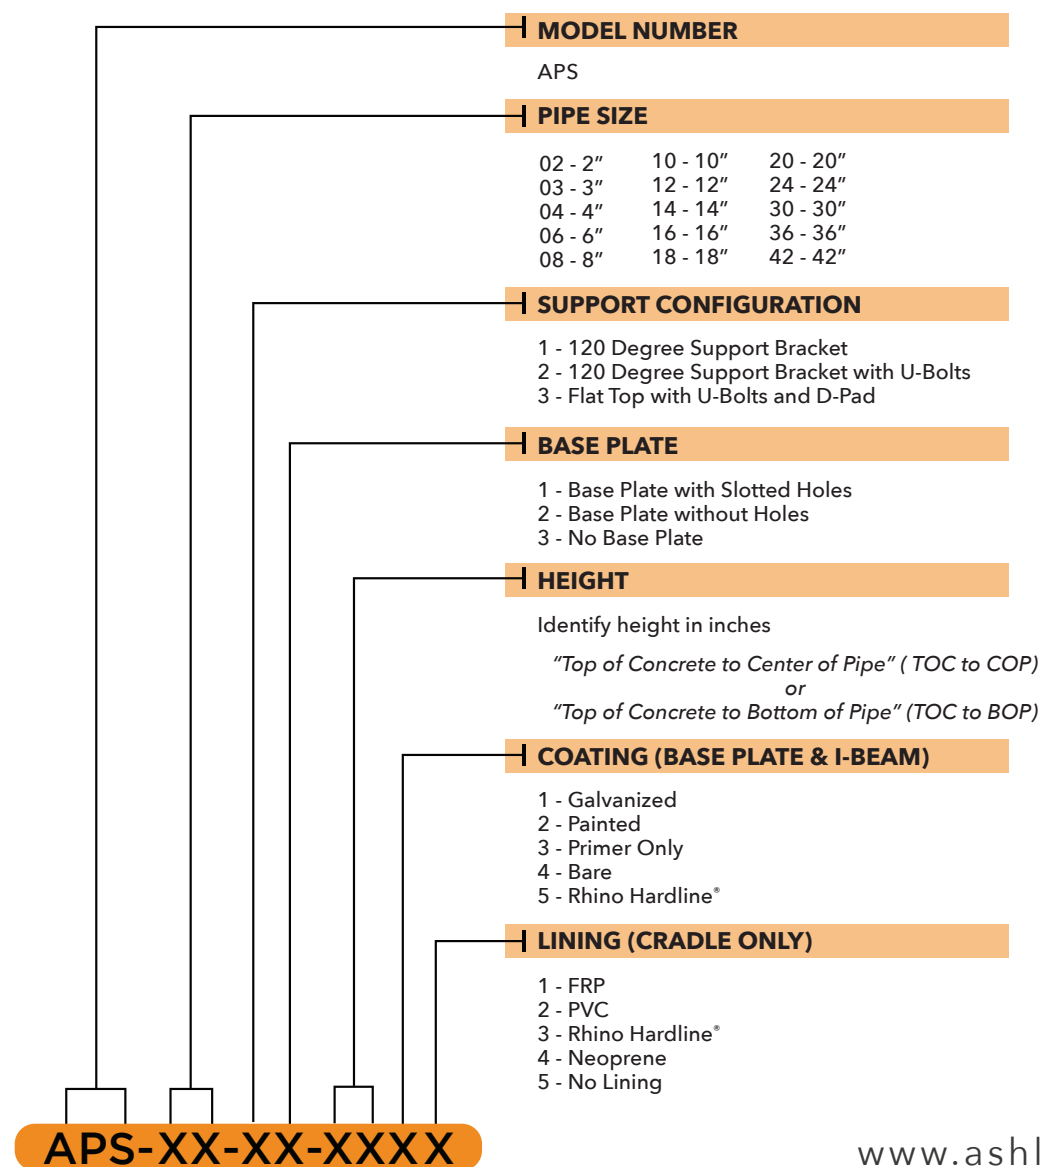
MODEL NUMBER

APS

PIPE SIZE

02 - 2″
03 - 3″
04 - 4″
06 - 6″
08 - 8″

10 - 10″
12 - 12″
14 - 14″
16 - 16″
18 - 18″

20 - 20″
24 - 24″
30 - 30″
36 - 36″
42 - 42″

SUPPORT CONFIGURATION

1 - 120 Degree Support Bracket
2 - 120 Degree Support Bracket with U-Bolts
3 - Flat Top with U-Bolts and D-Pad

BASE PLATE

1 - Base Plate with Slotted Holes
2 - Base Plate without Holes
3 - No Base Plate

HEIGHT

Identify height in inches

"Top of Concrete to Center of Pipe" ( TOC to COP)
or
"Top of Concrete to Bottom of Pipe" (TOC to BOP)

COATING (BASE PLATE & I-BEAM)

1 - Galvanized
2 - Painted
3 - Primer Only
4 - Bare
5 - Rhino Hardline®

LINING (CRADLE ONLY)

1 - FRP
2 - PVC
3 - Rhino Hardline®
4 - Neoprene
5 - No Lining

APS-XX-XX-XXXX

www.ashl